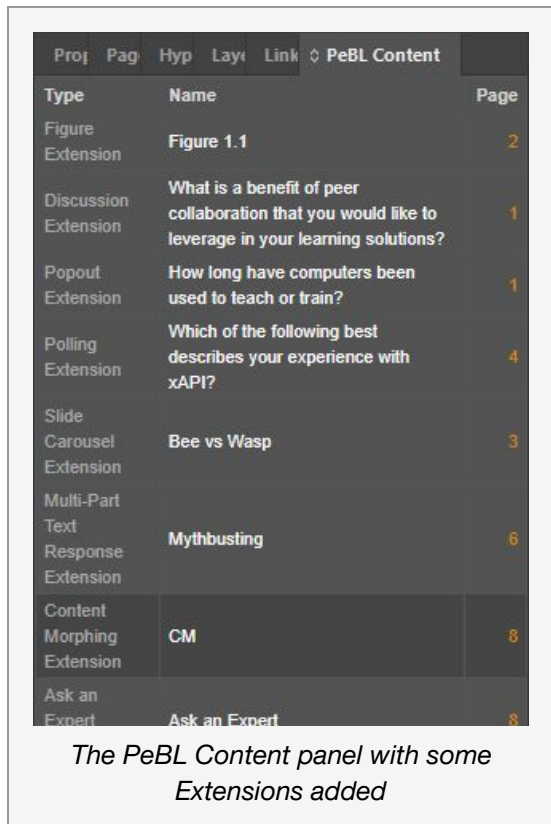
Prop Pag Hyp Laye Link ◇ PeBL Content

| Type | Name | Page |
|---|---|---|
| Figure Extension | Figure 1.1 | 2 |
| Discussion Extension | What is a benefit of peer collaboration that you would like to leverage in your learning solutions? | 1 |
| Popout Extension | How long have computers been used to teach or train? | 1 |
| Polling Extension | Which of the following best describes your experience with xAPI? | 4 |
| Slide Carousel Extension | Bee vs Wasp | 3 |
| Multi-Part Text Response Extension | Mythbusting | 6 |
| Content Morphing Extension | CM | 8 |
| Ask an Expert | Ask an Expert | 8 |

The PeBL Content panel with some Extensions added